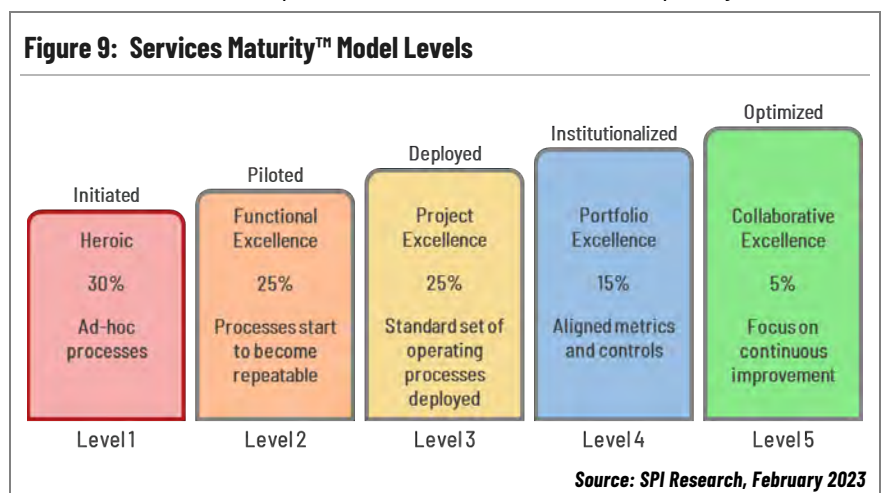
Figure 9: Services Maturity™ Model Levels

Initiated
Heroic
30%
Ad-hoc processes
Level 1

Piloted
Functional Excellence
25%
Processes start to become repeatable
Level 2

Deployed
Project Excellence
25%
Standard set of operating processes deployed
Level 3

Institutionalized
Portfolio Excellence
15%
Aligned metrics and controls
Level 4

Optimized
Collaborative Excellence
5%
Focus on continuous improvement
Level 5

Source: SPI Research, February 2023